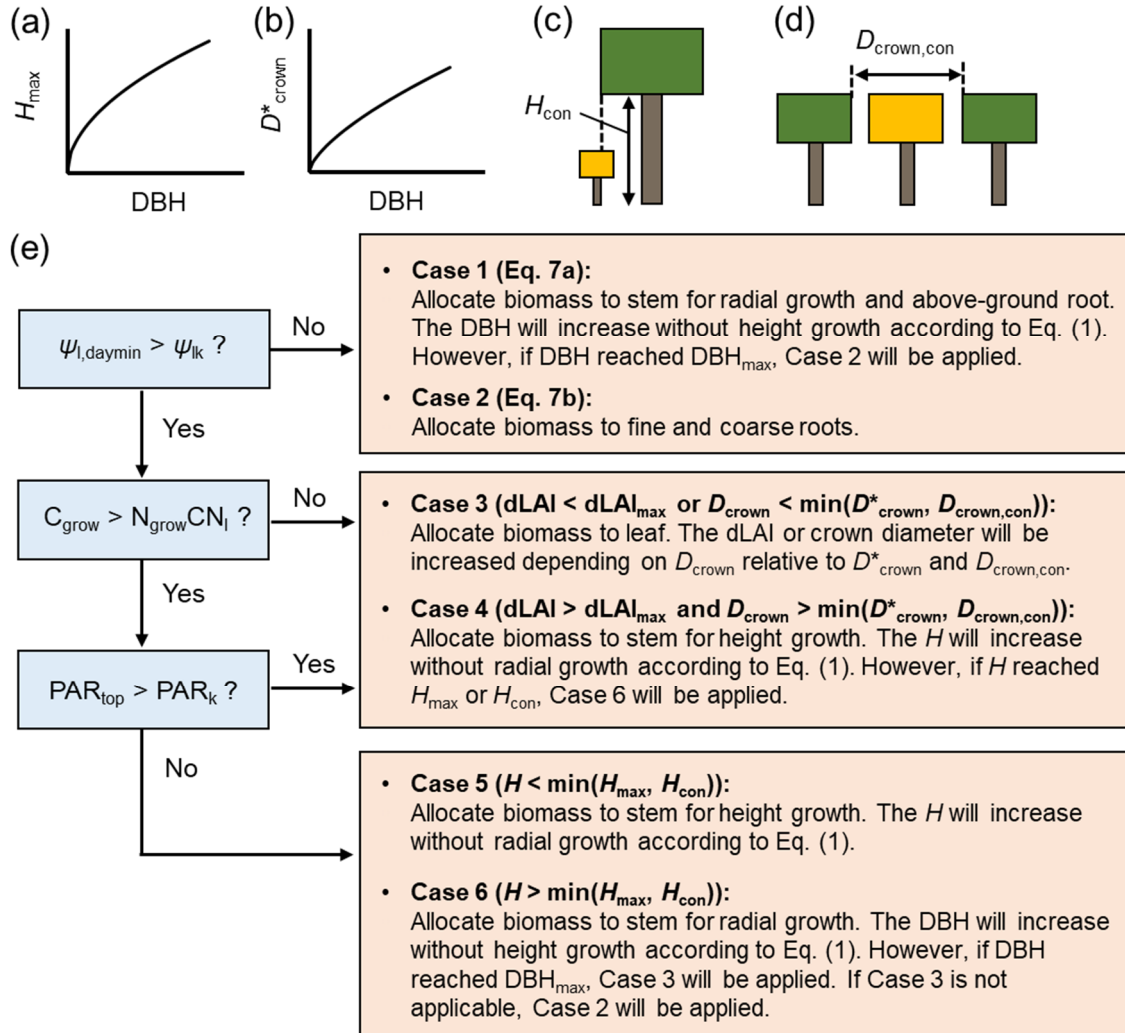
(a)

$H_{max}$

DBH

(b)

$D^*_{crown}$

DBH

(c)

$H_{con}$

(d)

$D_{crown,con}$

(e)

$\psi_{l,daymin} > \psi_{lk}$ ?

No

Yes

$C_{grow} > N_{grow}CN_l$ ?

No

Yes

$PAR_{top} > PAR_k$ ?

Yes

No

• **Case 1 (Eq. 7a):**
Allocate biomass to stem for radial growth and above-ground root. The DBH will increase without height growth according to Eq. (1). However, if DBH reached $DBH_{max}$, Case 2 will be applied.

• **Case 2 (Eq. 7b):**
Allocate biomass to fine and coarse roots.

• **Case 3 (dLAI < $dLAI_{max}$ or $D_{crown}$ < min($D^*_{crown}$, $D_{crown,con}$)):**
Allocate biomass to leaf. The dLAI or crown diameter will be increased depending on $D_{crown}$ relative to $D^*_{crown}$ and $D_{crown,con}$.

• **Case 4 (dLAI > $dLAI_{max}$ and $D_{crown}$ > min($D^*_{crown}$, $D_{crown,con}$)):**
Allocate biomass to stem for height growth. The *H* will increase without radial growth according to Eq. (1). However, if *H* reached $H_{max}$ or $H_{con}$, Case 6 will be applied.

• **Case 5 (*H* < min($H_{max}$, $H_{con}$)):**
Allocate biomass to stem for height growth. The *H* will increase without radial growth according to Eq. (1).

• **Case 6 (*H* > min($H_{max}$, $H_{con}$)):**
Allocate biomass to stem for radial growth. The DBH will increase without height growth according to Eq. (1). However, if DBH reached $DBH_{max}$, Case 3 will be applied. If Case 3 is not applicable, Case 2 will be applied.